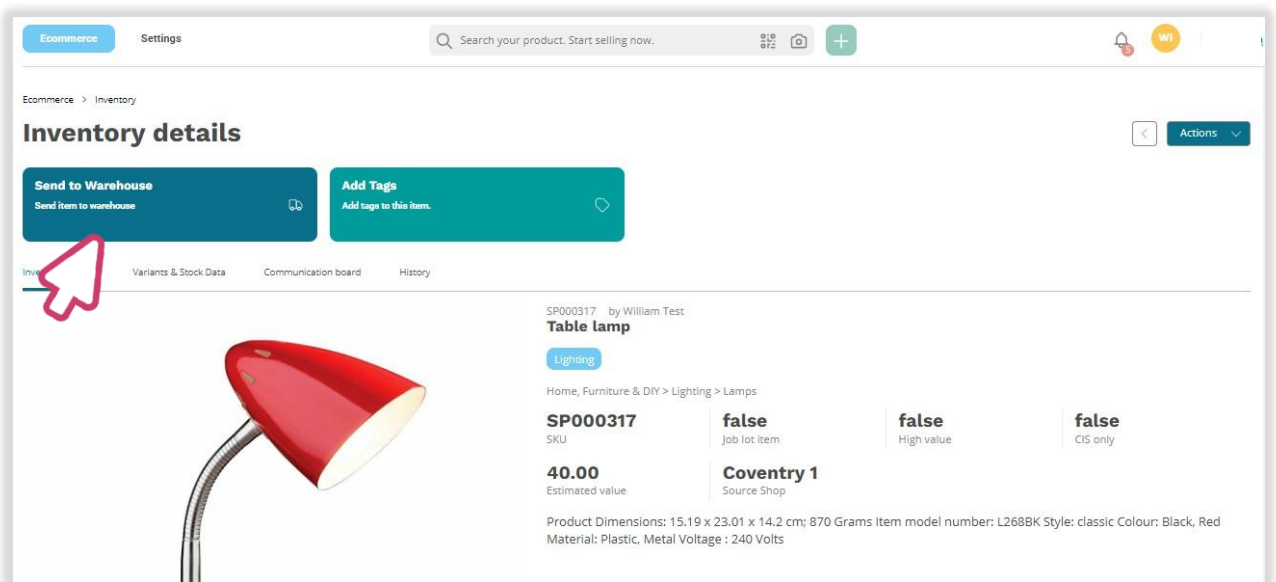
Ecommerce Settings

Search your product. Start selling now.

5 WI

Ecommerce > Inventory

Inventory details

Actions

Send to Warehouse
Send item to warehouse

Add Tags
Add tags to this item.

Inve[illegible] Variants & Stock Data Communication board History

SP000317 by William Test
Table lamp

Lighting

Home, Furniture & DIY > Lighting > Lamps

| SP000317 | false | false | false |
|---|---|---|---|
| SKU | Job lot item | High value | CIS only |

| 40.00 | Coventry 1 |
|---|---|
| Estimated value | Source Shop |

Product Dimensions: 15.19 x 23.01 x 14.2 cm; 870 Grams Item model number: L268BK Style: classic Colour: Black, Red Material: Plastic, Metal Voltage : 240 Volts